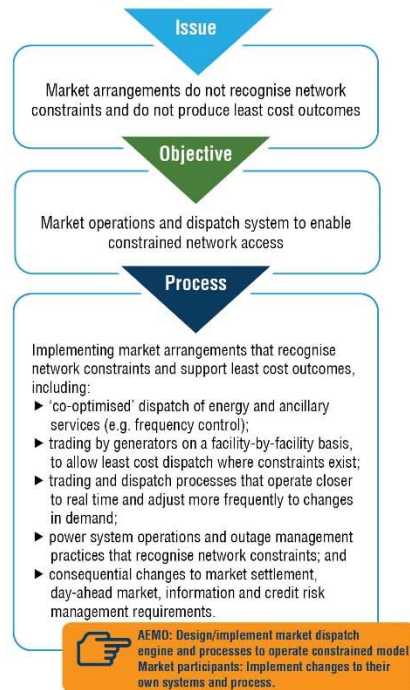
Issue

Market arrangements do not recognise network constraints and do not produce least cost outcomes

Objective

Market operations and dispatch system to enable constrained network access

Process

Implementing market arrangements that recognise network constraints and support least cost outcomes, including:

► 'co-optimised' dispatch of energy and ancillary services (e.g. frequency control);

► trading by generators on a facility-by-facility basis, to allow least cost dispatch where constraints exist;

► trading and dispatch processes that operate closer to real time and adjust more frequently to changes in demand;

► power system operations and outage management practices that recognise network constraints; and

► consequential changes to market settlement, day-ahead market, information and credit risk management requirements.

AEMO: Design/implement market dispatch engine and processes to operate constrained model
Market participants: Implement changes to their own systems and process.